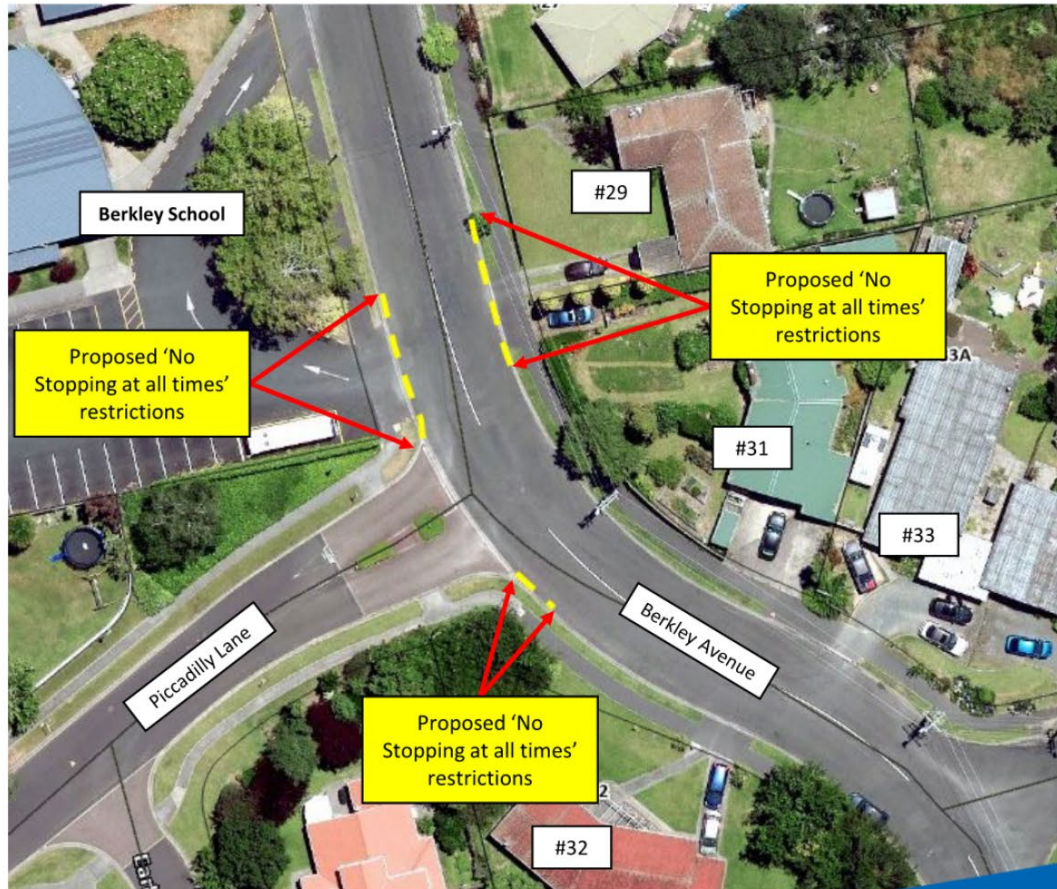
Berkley School

#29

Proposed 'No Stopping at all times' restrictions

Proposed 'No Stopping at all times' restrictions

3A

#31

#33

Piccadilly Lane

Berkley Avenue

Proposed 'No Stopping at all times' restrictions

2

#32